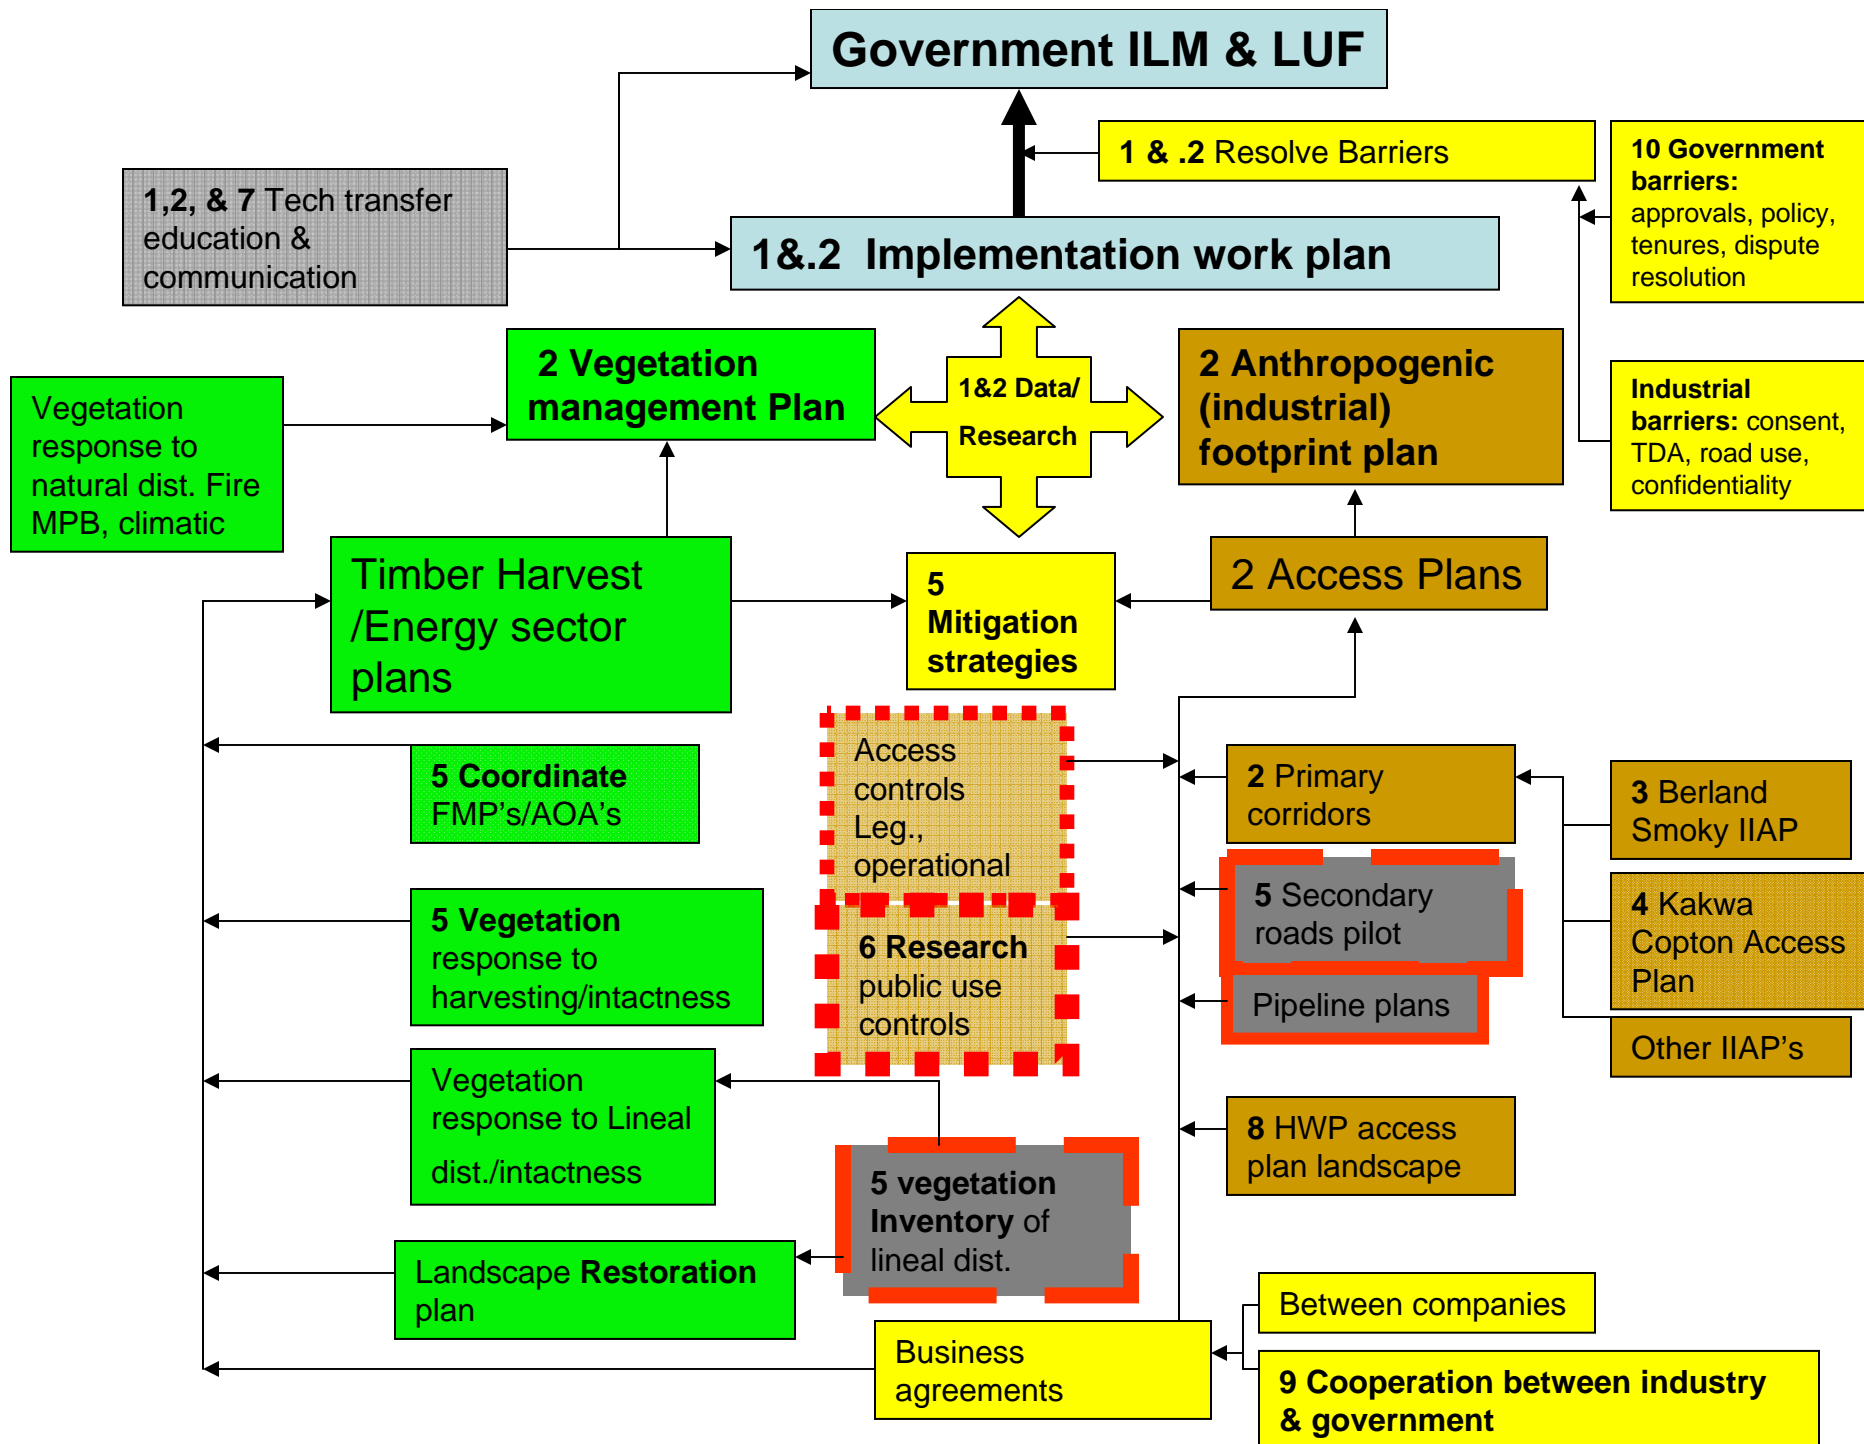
Government ILM & LUF

1 & .2 Resolve Barriers

10 Government barriers: approvals, policy, tenures, dispute resolution

1,2, & 7 Tech transfer education & communication

1&.2 Implementation work plan

2 Vegetation management Plan

1&2 Data/ Research

2 Anthropogenic (industrial) footprint plan

Industrial barriers: consent, TDA, road use, confidentiality

Vegetation response to natural dist. Fire MPB, climatic

Timber Harvest /Energy sector plans

5 Mitigation strategies

2 Access Plans

5 Coordinate FMP's/AOA's

Access controls Leg., operational

2 Primary corridors

3 Berland Smoky IIAP

5 Vegetation response to harvesting/intactness

6 Research public use controls

5 Secondary roads pilot

4 Kakwa Copton Access Plan

Pipeline plans

Other IIAP's

Vegetation response to Lineal dist./intactness

8 HWP access plan landscape

5 vegetation Inventory of lineal dist.

Landscape Restoration plan

Between companies

Business agreements

9 Cooperation between industry & government